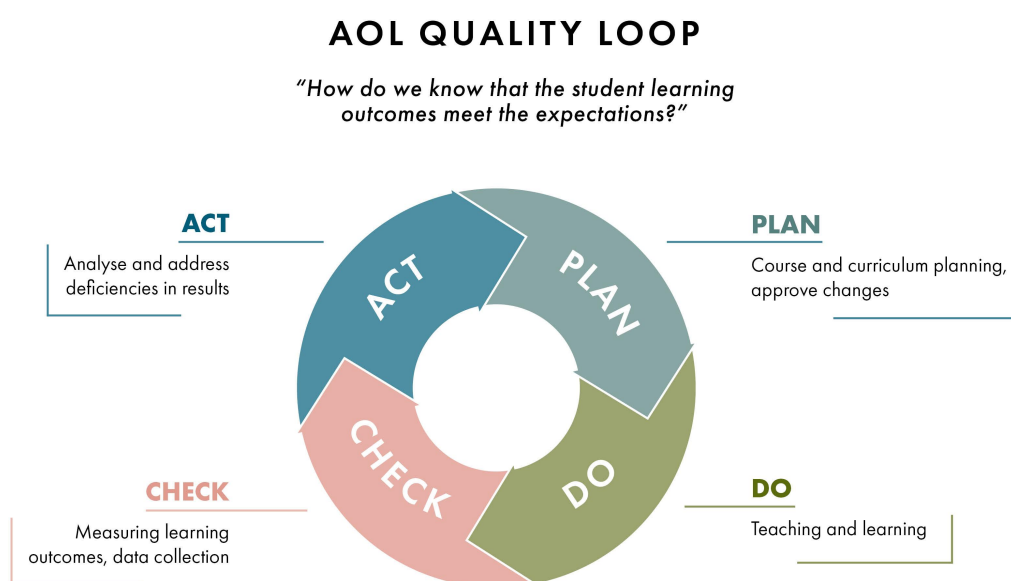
AOL QUALITY LOOP

"How do we know that the student learning outcomes meet the expectations?"

ACT
Analyse and address deficiencies in results

PLAN
Course and curriculum planning, approve changes

ACT
PLAN
CHECK
DO

CHECK
Measuring learning outcomes, data collection

DO
Teaching and learning